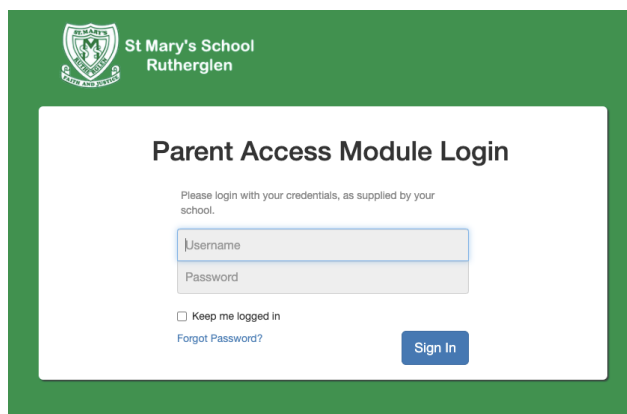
ST MARY'S
M
RUTHERGLEN
FAITH AND JUSTICE

St Mary's School
Rutherglen

Parent Access Module Login

Please login with your credentials, as supplied by your school.

Username

Password

Keep me logged in

Forgot Password?

Sign In